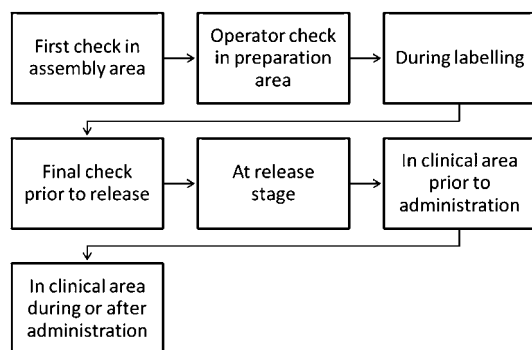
First check in assembly area

Operator check in preparation area

During labelling

Final check prior to release

At release stage

In clinical area prior to administration

In clinical area during or after administration